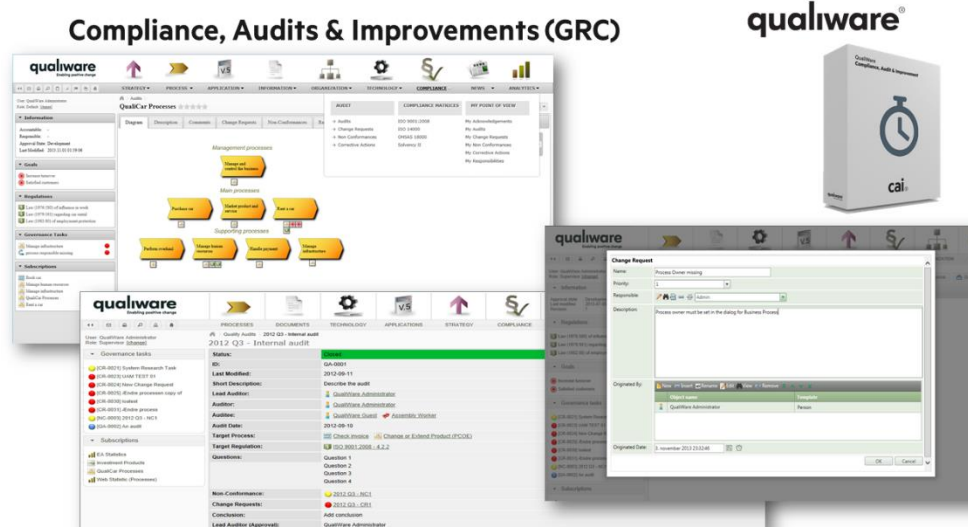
Compliance, Audits & Improvements (GRC)

qualiware®

qualiware
Enabling positive change

STRATEGY ▾ PROCESS ▾ APPLICATION ▾ INFORMATION ▾ ORGANIZATION ▾ TECHNOLOGY ▾ COMPLIANCE NEWS ▾ ANALYTICS ▾

QualiCar Processes

Diagram Description Comments Change Requests Non-Conformances

AUDIT
Audits
Change Requests
Non Conformances
Corrective Actions

COMPLIANCE MATRICES
ISO 9001:2008
ISO 14001
OHSAS 18000
Solvency II

MY POINT OF VIEW
My Acknowledgements
My Audits
My Change Requests
My Non Conformances
My Corrective Actions
My Responsibilities

Information
Goals
Regulations
Governance Tasks
Subscriptions

Management processes
Main processes
Supporting processes

Purchase car
Market product and service
Rent a car

QualiWare
Compliance, Audit & Improvement

cai

qualiware
Enabling positive change

PROCESSES DOCUMENTS TECHNOLOGY APPLICATIONS STRATEGY COMPLIANCE

User: QualiWare Administrator
Role: Supervisor (change)

Quality Audits 2012 Q3 - Internal audit
2012 Q3 - Internal audit

Governance tasks
[CR-0021] System Research Task
[CR-0023] IAM TEST 01
[CR-0024] New Change Request
[CR-0025] Endre prosessen copy of
[CR-0030] testest
[CR-0031] Endre prosess
[NC-0005] 2012 Q3 - NC1
[QA-0002] An audit

Subscriptions
EA Statistics
Investment Products
QualiCar Processes
Web Statistic (Processes)

| Status: | Closed |
|---|---|
| ID: | QA-0001 |
| Last Modified: | 2012-09-11 |
| Short Description: | Describe the audit |
| Lead Auditor: | QualiWare Administrator |
| Auditor: | QualiWare Administrator |
| Auditee: | QualiWare Guest   Assembly Worker |
| Audit Date: | 2012-09-10 |
| Target Process: | Check invoice   Change or Extend Product (PCOE) |
| Target Regulation: | ISO 9001:2008 - 4.2.2 |
| Questions: | Question 1<br>Question 2<br>Question 3<br>Question 4 |
| Non-Conformance: | 2012 Q3 - NC1 |
| Change Requests: | 2012 Q3 - CR1 |
| Conclusion: | Add conclusion |
| Lead Auditor (Approval): | QualiWare Administrator |

qualiware
Enabling positive change

Change Request
Name: Process Owner missing
Priority: 1
Responsible: Admin
Description: Process owner must be set in the dialog for Business Proces
Originated By: New Insert Rename Edit View Remove
Object name | Template
QualiWare Administrator | Person
Originated Date: 6. november 2013 23:02:48
OK Cancel